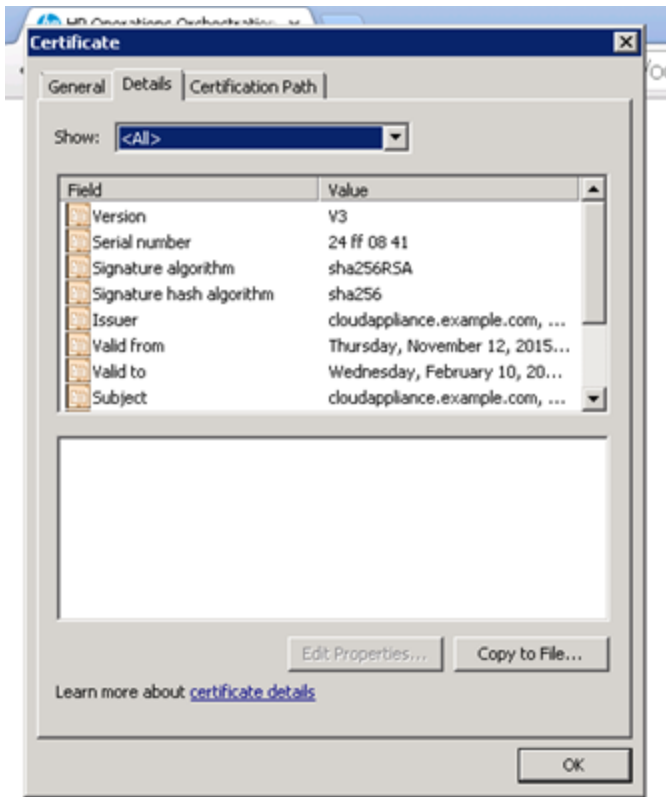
HP Operations Orchestration

Certificate

General | Details | Certification Path

Show: <All>

| Field | Value |
|---|---|
| Version | V3 |
| Serial number | 24 ff 08 41 |
| Signature algorithm | sha256RSA |
| Signature hash algorithm | sha256 |
| Issuer | cloudappliance.example.com, ... |
| Valid from | Thursday, November 12, 2015... |
| Valid to | Wednesday, February 10, 20... |
| Subject | cloudappliance.example.com, ... |

Edit Properties... Copy to File...

Learn more about certificate details

OK